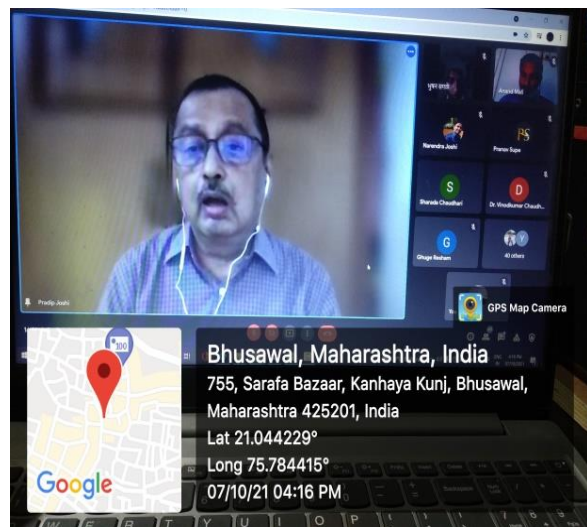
Anand Wal

Narendra Joshi

PS

Pranav Supe

S

Sharada Chaudhari

D

Dr. Vinodkumar Chaudh...

G

Ghuge Resham

40 others

Pradip Joshi

GPS Map Camera

100

Bhusawal, Maharashtra, India

755, Sarafa Bazaar, Kanhaya Kunj, Bhusawal, Maharashtra 425201, India

Lat 21.044229°

Long 75.784415°

07/10/21 04:16 PM

Google